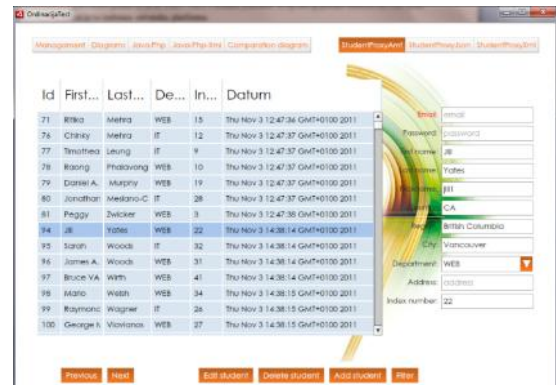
OrdinacijaTest

Management Diagram JavaPhp JavaPhp Xml Comparation diagram

StudentProxyAmf StudentProxyJson StudentProxyXml

| Id | First... | Last... | De... | In... | Datum |
|---|---|---|---|---|---|
| 71 | Ritika | Mehra | WEB | 15 | Thu Nov 3 12:47:36 GMT+0100 2011 |
| 76 | Chinky | Mehra | IT | 12 | Thu Nov 3 12:47:37 GMT+0100 2011 |
| 77 | Timothea | Leung | IT | 9 | Thu Nov 3 12:47:37 GMT+0100 2011 |
| 78 | Raong | Phalavong | WEB | 10 | Thu Nov 3 12:47:37 GMT+0100 2011 |
| 79 | Daniel A. | Murphy | WEB | 19 | Thu Nov 3 12:47:37 GMT+0100 2011 |
| 80 | Jonathan | Medano-C | IT | 28 | Thu Nov 3 12:47:37 GMT+0100 2011 |
| 81 | Peggy | Zwicker | WEB | 3 | Thu Nov 3 12:47:38 GMT+0100 2011 |
| 94 | Jill | Yates | WEB | 22 | Thu Nov 3 14:38:14 GMT+0100 2011 |
| 95 | Sarah | Woods | IT | 32 | Thu Nov 3 14:38:14 GMT+0100 2011 |
| 96 | James A. | Woods | WEB | 31 | Thu Nov 3 14:38:14 GMT+0100 2011 |
| 97 | Bruce VA | Wirth | WEB | 41 | Thu Nov 3 14:38:14 GMT+0100 2011 |
| 98 | Mario | Webb | WEB | 34 | Thu Nov 3 14:38:15 GMT+0100 2011 |
| 99 | Raymond | Wagner | IT | 26 | Thu Nov 3 14:38:15 GMT+0100 2011 |
| 100 | George N | Viavianos | WEB | 37 | Thu Nov 3 14:38:15 GMT+0100 2011 |

Email email
Password password
Nickname Jill
Last name Yates
First name Jill
Country CA
Region British Columbia
City Vancouver
Department WEB
Address address
Index number 22

Previous Next Edit student Delete student Add student Filter